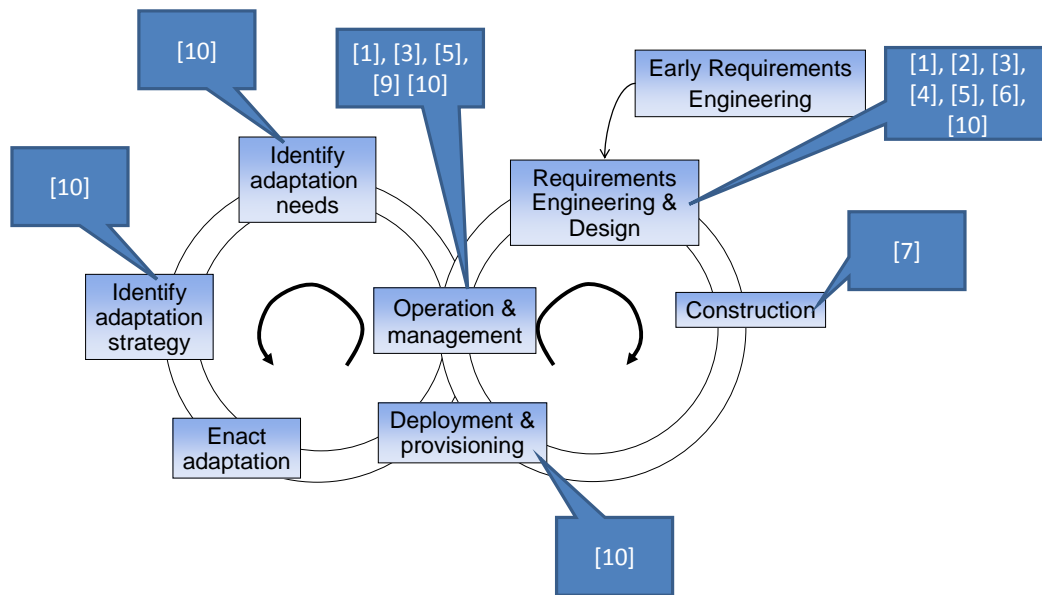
[10]

[1], [3], [5], [9] [10]

Early Requirements Engineering

[1], [2], [3], [4], [5], [6], [10]

Identify adaptation needs

[10]

Requirements Engineering & Design

[7]

Identify adaptation strategy

Operation & management

Construction

Enact adaptation

Deployment & provisioning

[10]